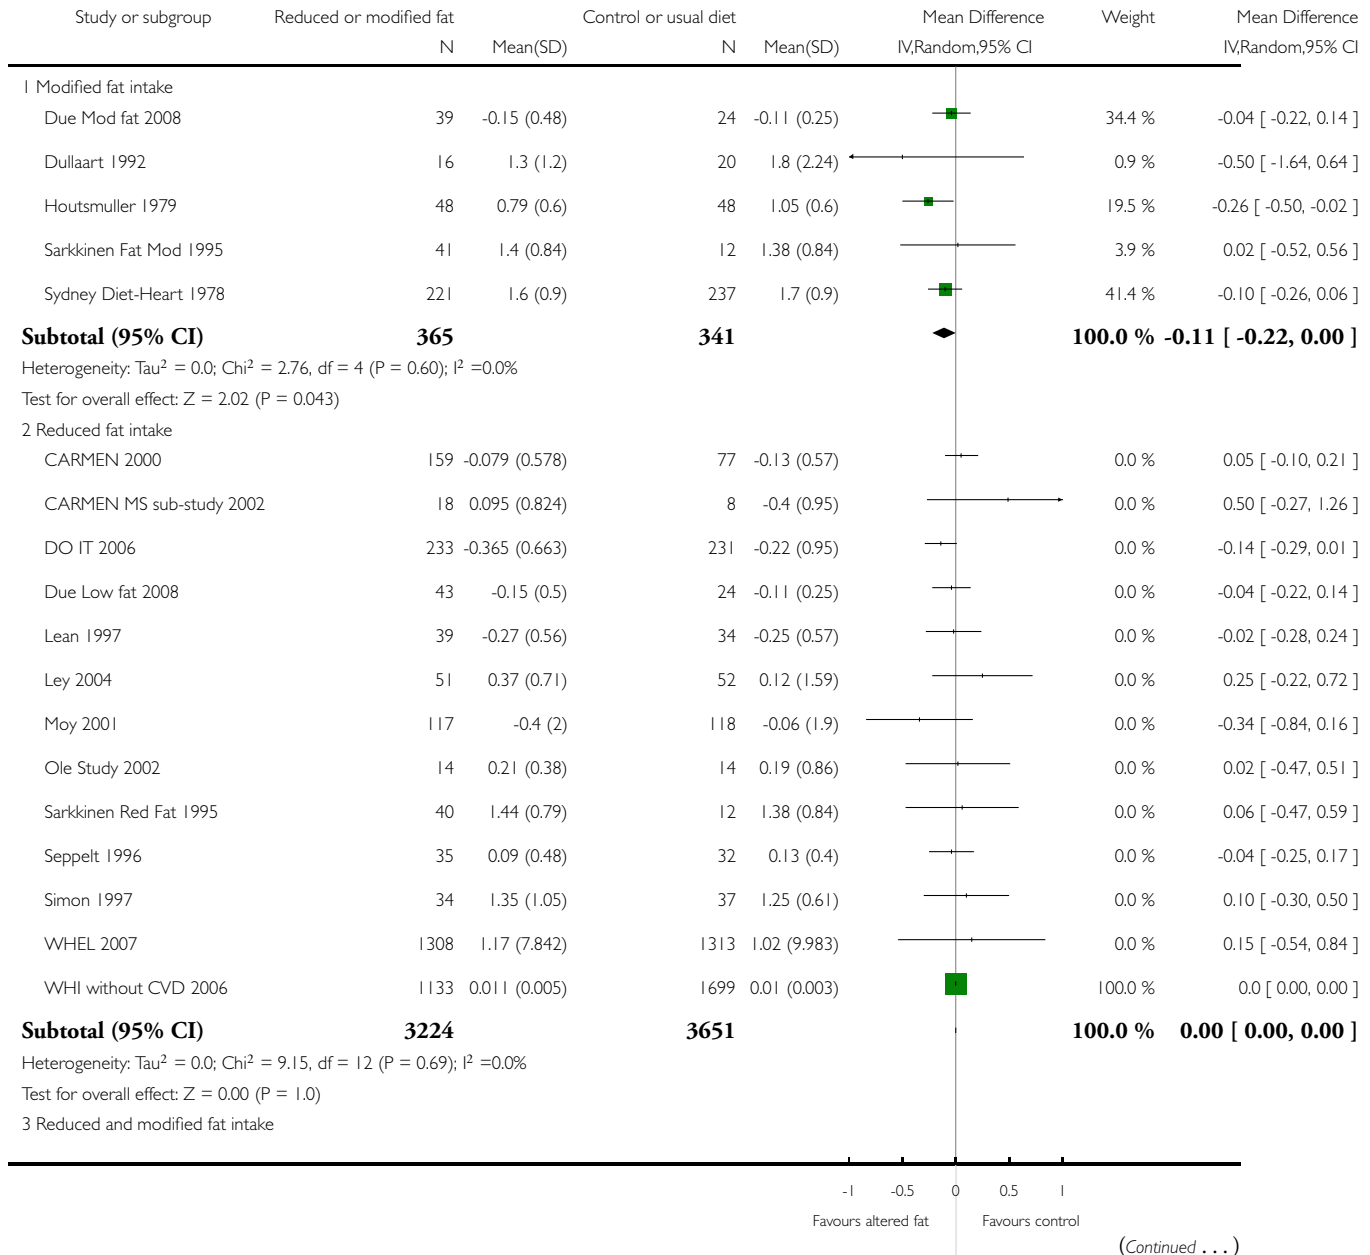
| Study or subgroup | Reduced or modified fat N | Mean(SD) | Control or usual diet N | Mean(SD) | Mean Difference IV,Random,95% CI | Weight | Mean Difference IV,Random,95% CI |
|---|---|---|---|---|---|---|---|
| 1 Modified fat intake | | | | | | | |
| Due Mod fat 2008 | 39 | -0.15 (0.48) | 24 | -0.11 (0.25) | | 34.4 % | -0.04 [ -0.22, 0.14 ] |
| Dullaart 1992 | 16 | 1.3 (1.2) | 20 | 1.8 (2.24) | | 0.9 % | -0.50 [ -1.64, 0.64 ] |
| Houtsmuller 1979 | 48 | 0.79 (0.6) | 48 | 1.05 (0.6) | | 19.5 % | -0.26 [ -0.50, -0.02 ] |
| Sarkkinen Fat Mod 1995 | 41 | 1.4 (0.84) | 12 | 1.38 (0.84) | | 3.9 % | 0.02 [ -0.52, 0.56 ] |
| Sydney Diet-Heart 1978 | 221 | 1.6 (0.9) | 237 | 1.7 (0.9) | | 41.4 % | -0.10 [ -0.26, 0.06 ] |
| **Subtotal (95% CI)** | **365** | | **341** | | | **100.0 %** | **-0.11 [ -0.22, 0.00 ]** |
| Heterogeneity: Tau$^2$ = 0.0; Chi$^2$ = 2.76, df = 4 (P = 0.60); I$^2$ =0.0% | | | | | | | |
| Test for overall effect: Z = 2.02 (P = 0.043) | | | | | | | |
| 2 Reduced fat intake | | | | | | | |
| CARMEN 2000 | 159 | -0.079 (0.578) | 77 | -0.13 (0.57) | | 0.0 % | 0.05 [ -0.10, 0.21 ] |
| CARMEN MS sub-study 2002 | 18 | 0.095 (0.824) | 8 | -0.4 (0.95) | | 0.0 % | 0.50 [ -0.27, 1.26 ] |
| DO IT 2006 | 233 | -0.365 (0.663) | 231 | -0.22 (0.95) | | 0.0 % | -0.14 [ -0.29, 0.01 ] |
| Due Low fat 2008 | 43 | -0.15 (0.5) | 24 | -0.11 (0.25) | | 0.0 % | -0.04 [ -0.22, 0.14 ] |
| Lean 1997 | 39 | -0.27 (0.56) | 34 | -0.25 (0.57) | | 0.0 % | -0.02 [ -0.28, 0.24 ] |
| Ley 2004 | 51 | 0.37 (0.71) | 52 | 0.12 (1.59) | | 0.0 % | 0.25 [ -0.22, 0.72 ] |
| Moy 2001 | 117 | -0.4 (2) | 118 | -0.06 (1.9) | | 0.0 % | -0.34 [ -0.84, 0.16 ] |
| Ole Study 2002 | 14 | 0.21 (0.38) | 14 | 0.19 (0.86) | | 0.0 % | 0.02 [ -0.47, 0.51 ] |
| Sarkkinen Red Fat 1995 | 40 | 1.44 (0.79) | 12 | 1.38 (0.84) | | 0.0 % | 0.06 [ -0.47, 0.59 ] |
| Seppelt 1996 | 35 | 0.09 (0.48) | 32 | 0.13 (0.4) | | 0.0 % | -0.04 [ -0.25, 0.17 ] |
| Simon 1997 | 34 | 1.35 (1.05) | 37 | 1.25 (0.61) | | 0.0 % | 0.10 [ -0.30, 0.50 ] |
| WHEL 2007 | 1308 | 1.17 (7.842) | 1313 | 1.02 (9.983) | | 0.0 % | 0.15 [ -0.54, 0.84 ] |
| WHI without CVD 2006 | 1133 | 0.011 (0.005) | 1699 | 0.01 (0.003) | | 100.0 % | 0.0 [ 0.00, 0.00 ] |
| **Subtotal (95% CI)** | **3224** | | **3651** | | | **100.0 %** | **0.00 [ 0.00, 0.00 ]** |
| Heterogeneity: Tau$^2$ = 0.0; Chi$^2$ = 9.15, df = 12 (P = 0.69); I$^2$ =0.0% | | | | | | | |
| Test for overall effect: Z = 0.00 (P = 1.0) | | | | | | | |
| 3 Reduced and modified fat intake | | | | | | | |

-1 -0.5 0 0.5 1

Favours altered fat Favours control

(Continued . . . )